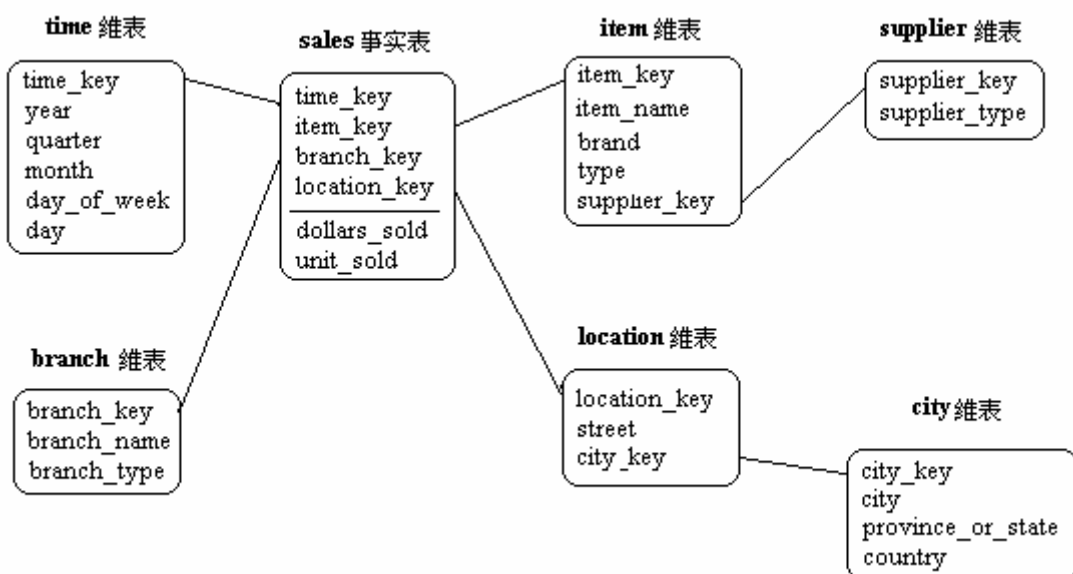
time 维表
time_key
year
quarter
month
day_of_week
day

sales 事实表
time_key
item_key
branch_key
location_key
dollars_sold
unit_sold

item 维表
item_key
item_name
brand
type
supplier_key

supplier 维表
supplier_key
supplier_type

branch 维表
branch_key
branch_name
branch_type

location 维表
location_key
street
city_key

city 维表
city_key
city
province_or_state
country